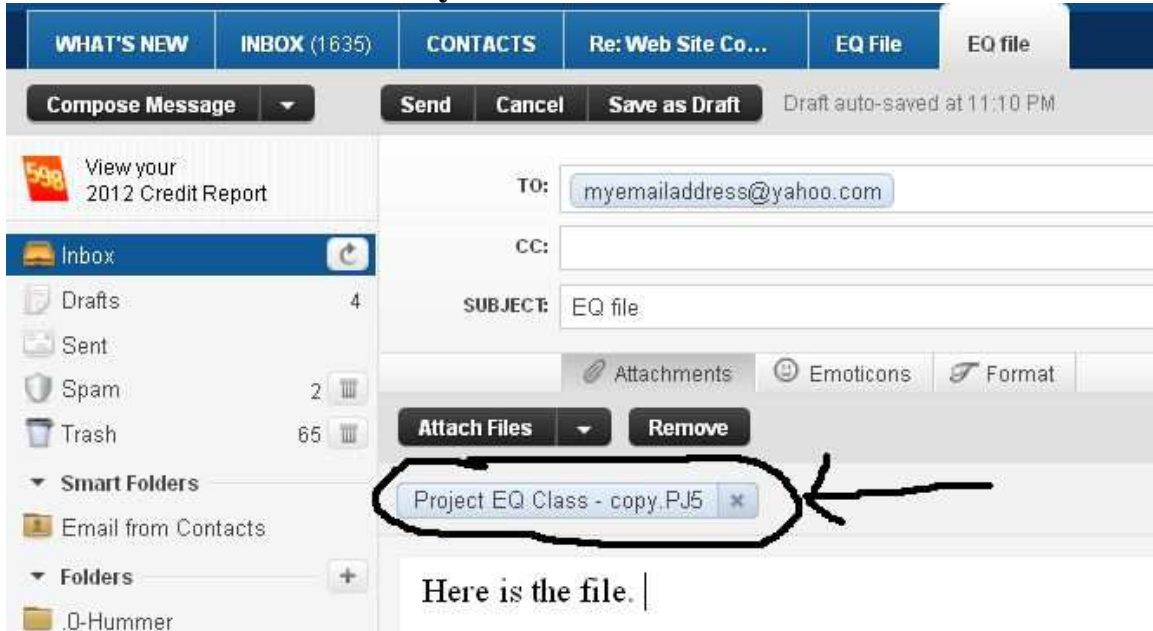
WHAT'S NEW | INBOX (1635) | CONTACTS | Re: Web Site Co... | EQ File | EQ file

Compose Message

Send | Cancel | Save as Draft | Draft auto-saved at 11:10 PM

598

View your 2012 Credit Report

TO: myemailaddress@yahoo.com

CC:

SUBJECT: EQ file

Inbox

Drafts 4

Sent

Spam 2

Trash 65

Smart Folders

Email from Contacts

Folders

.0-Hummer

Attachments | Emoticons | Format

Attach Files | Remove

Project EQ Class - copy.PJ5

Here is the file.